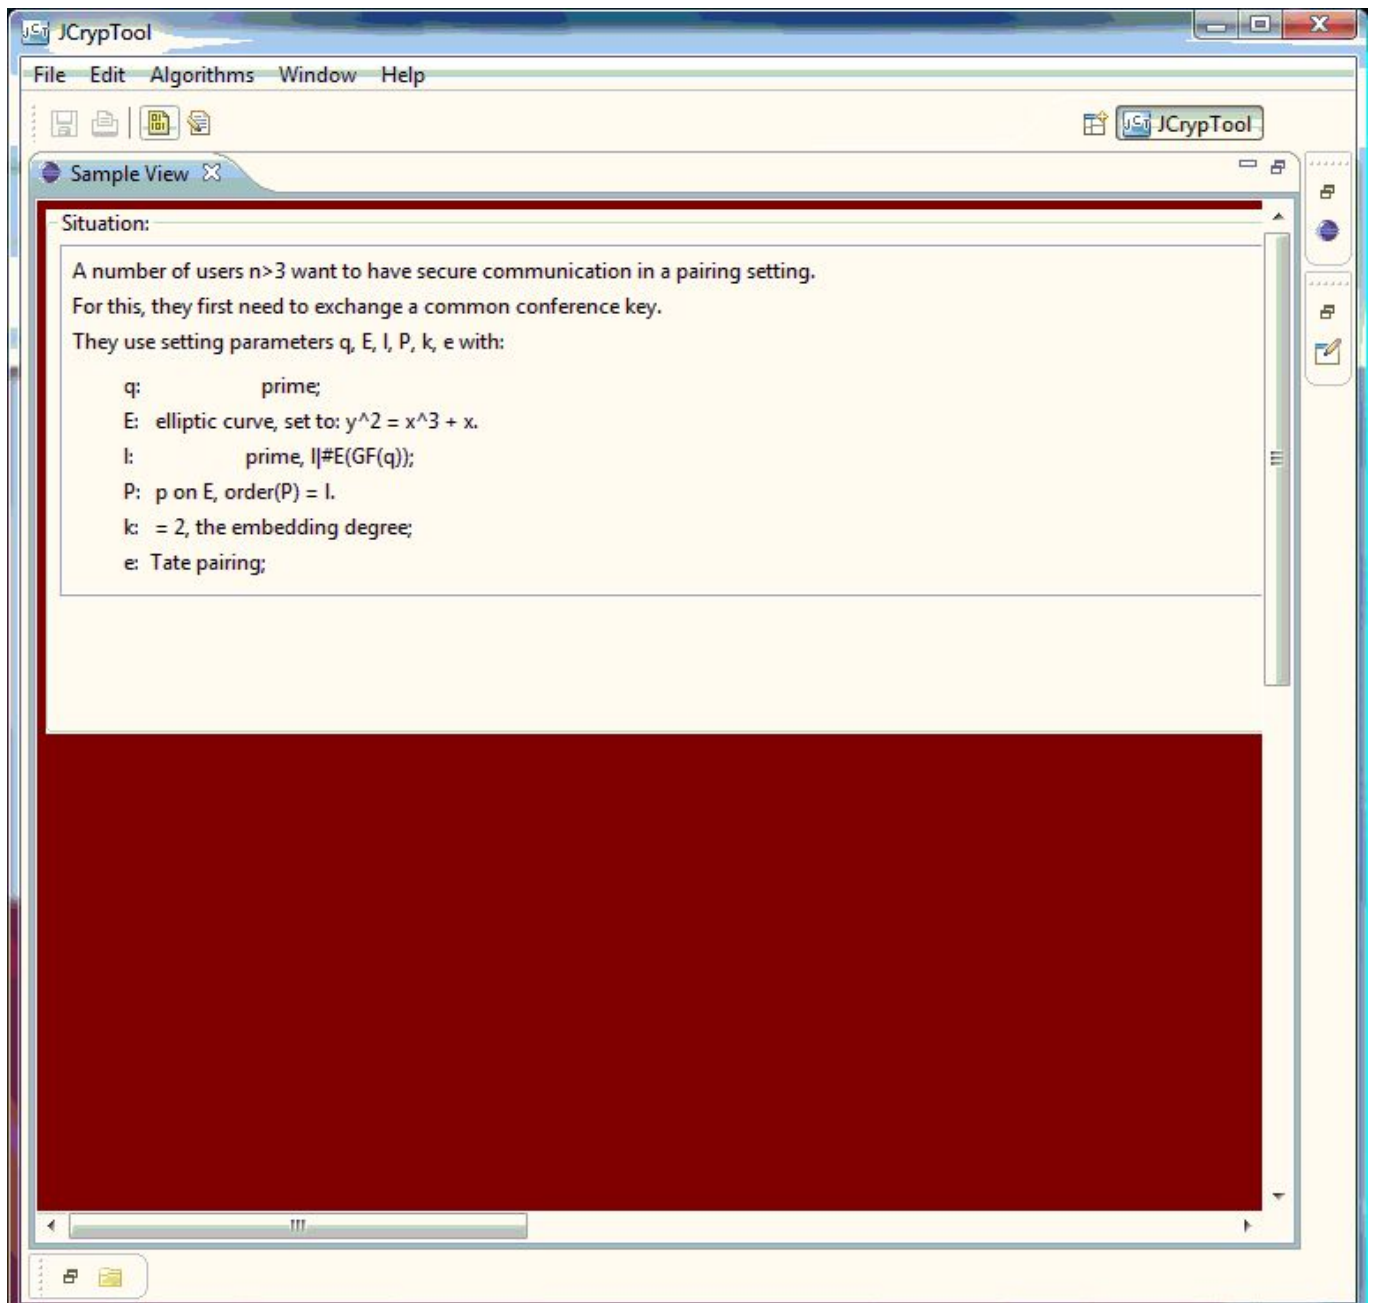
JCrypTool

File Edit Algorithms Window Help

JCrypTool

Sample View

Situation:

A number of users n>3 want to have secure communication in a pairing setting.
For this, they first need to exchange a common conference key.
They use setting parameters q, E, l, P, k, e with:

q: prime;
E: elliptic curve, set to: y^2 = x^3 + x.
l: prime, l|#E(GF(q));
P: p on E, order(P) = l.
k: = 2, the embedding degree;
e: Tate pairing;